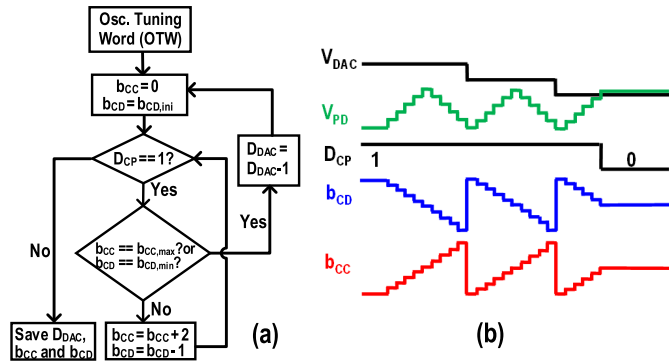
Osc. Tuning Word (OTW)

$b_{CC} = 0$
$b_{CD} = b_{CD,ini}$

$D_{CP} == 1?$

Yes

$b_{CC} == b_{CC,max}$?or
$b_{CD} == b_{CD,min}$?

No

No

Yes

$D_{DAC} = D_{DAC} - 1$

Save $D_{DAC}$, $b_{CC}$ and $b_{CD}$

$b_{CC} = b_{CC} + 2$
$b_{CD} = b_{CD} - 1$

(a)

$V_{DAC}$

$V_{PD}$

$D_{CP}$

1

0

$b_{CD}$

$b_{CC}$

(b)